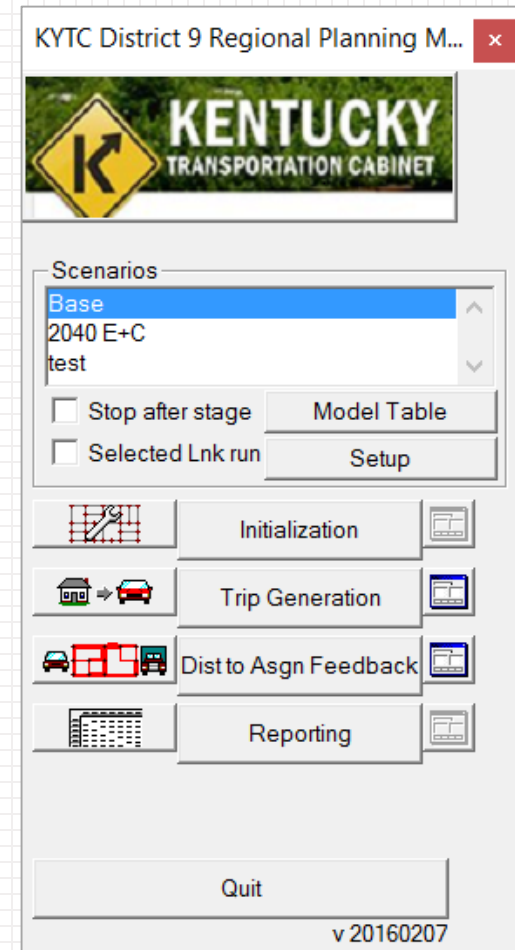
KYTC District 9 Regional Planning M...

×

K

KENTUCKY
TRANSPORTATION CABINET

Scenarios
Base
2040 E+C
test

Stop after stage
Model Table
Selected Lnk run
Setup

Initialization
Trip Generation
Dist to Asgn Feedback
Reporting

Quit

v 20160207